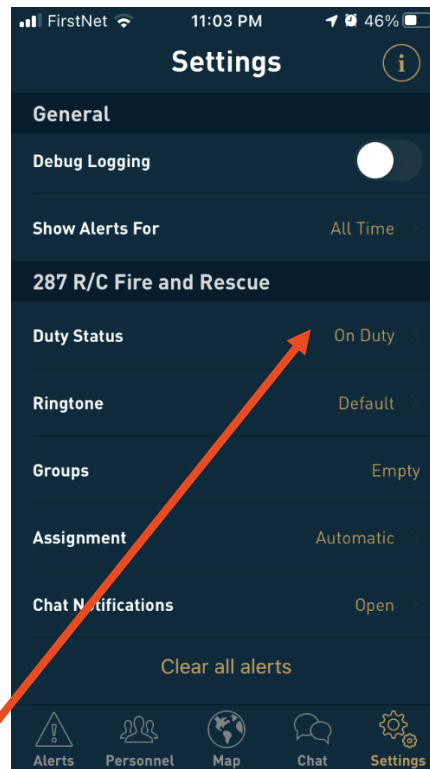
FirstNet 11:03 PM 46%

Settings

i

General

Debug Logging

Show Alerts For All Time

287 R/C Fire and Rescue

Duty Status On Duty

Ringtone Default

Groups Empty

Assignment Automatic

Chat Notifications Open

Clear all alerts

Alerts Personnel Map Chat Settings